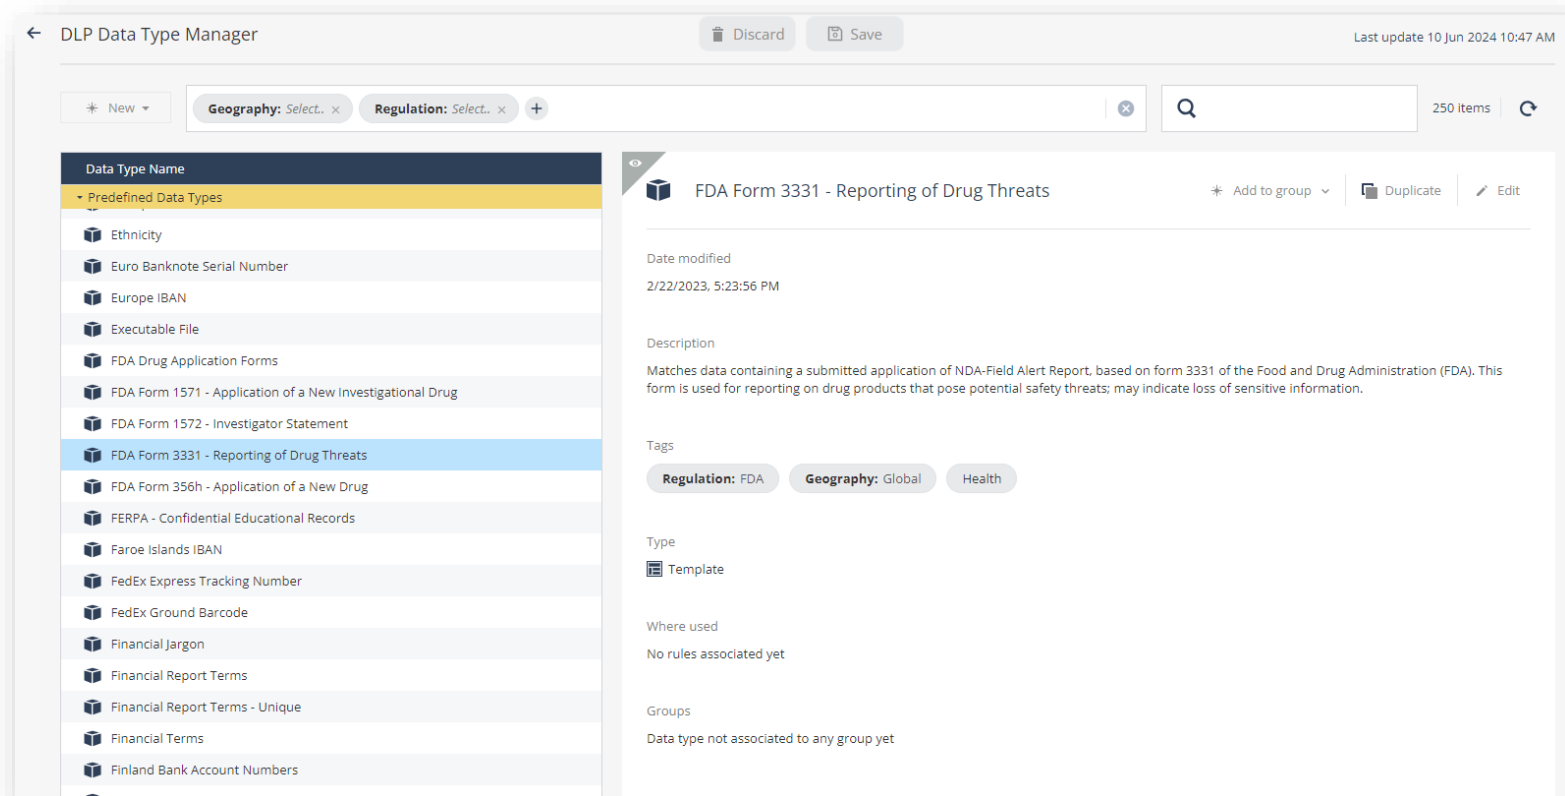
DLP Data Type Manager

Discard Save

Last update 10 Jun 2024 10:47 AM

New

Geography: Select.. ×

Regulation: Select.. ×

250 items

Data Type Name

Predefined Data Types

Ethnicity

Euro Banknote Serial Number

Europe IBAN

Executable File

FDA Drug Application Forms

FDA Form 1571 - Application of a New Investigational Drug

FDA Form 1572 - Investigator Statement

FDA Form 3331 - Reporting of Drug Threats

FDA Form 356h - Application of a New Drug

FERPA - Confidential Educational Records

Faroe Islands IBAN

FedEx Express Tracking Number

FedEx Ground Barcode

Financial Jargon

Financial Report Terms

Financial Report Terms - Unique

Financial Terms

Finland Bank Account Numbers

FDA Form 3331 - Reporting of Drug Threats

Add to group

Duplicate

Edit

Date modified

2/22/2023, 5:23:56 PM

Description

Matches data containing a submitted application of NDA-Field Alert Report, based on form 3331 of the Food and Drug Administration (FDA). This form is used for reporting on drug products that pose potential safety threats; may indicate loss of sensitive information.

Tags

Regulation: FDA

Geography: Global

Health

Type

Template

Where used

No rules associated yet

Groups

Data type not associated to any group yet